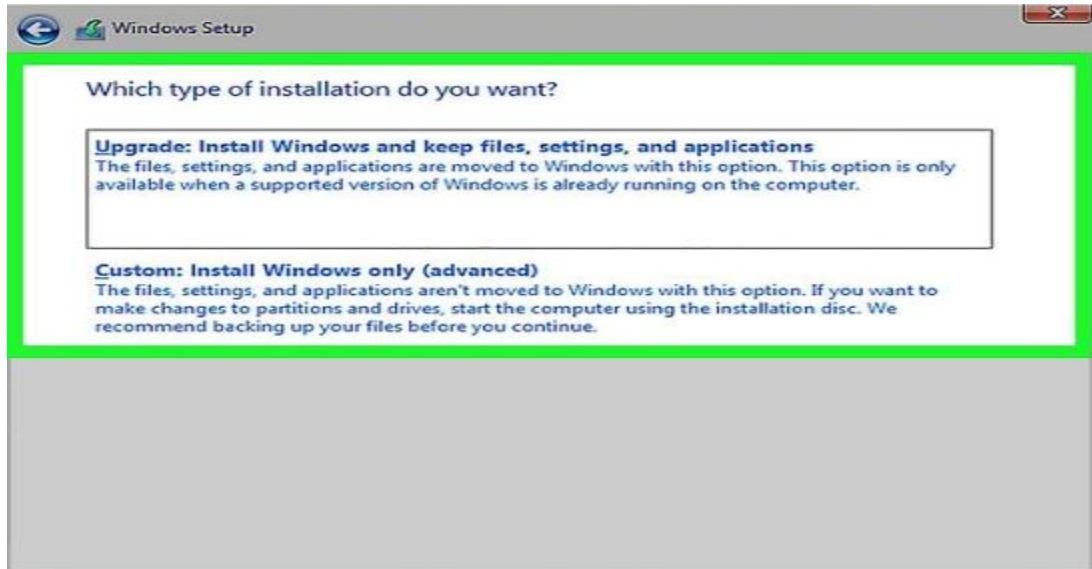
Windows Setup

Which type of installation do you want?

Upgrade: Install Windows and keep files, settings, and applications
The files, settings, and applications are moved to Windows with this option. This option is only available when a supported version of Windows is already running on the computer.

Custom: Install Windows only (advanced)
The files, settings, and applications aren't moved to Windows with this option. If you want to make changes to partitions and drives, start the computer using the installation disc. We recommend backing up your files before you continue.